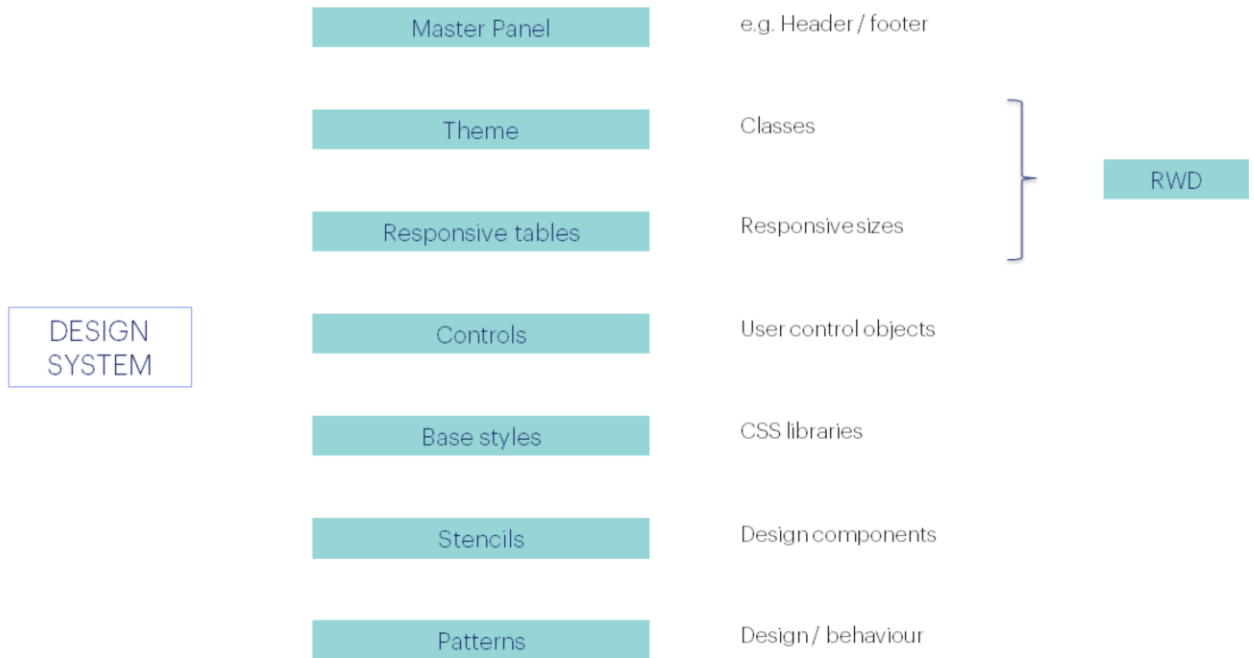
DESIGN SYSTEM

Master Panel
e.g. Header / footer

Theme
Classes

Responsive tables
Responsive sizes

RWD

Controls
User control objects

Base styles
CSS libraries

Stencils
Design components

Patterns
Design / behaviour